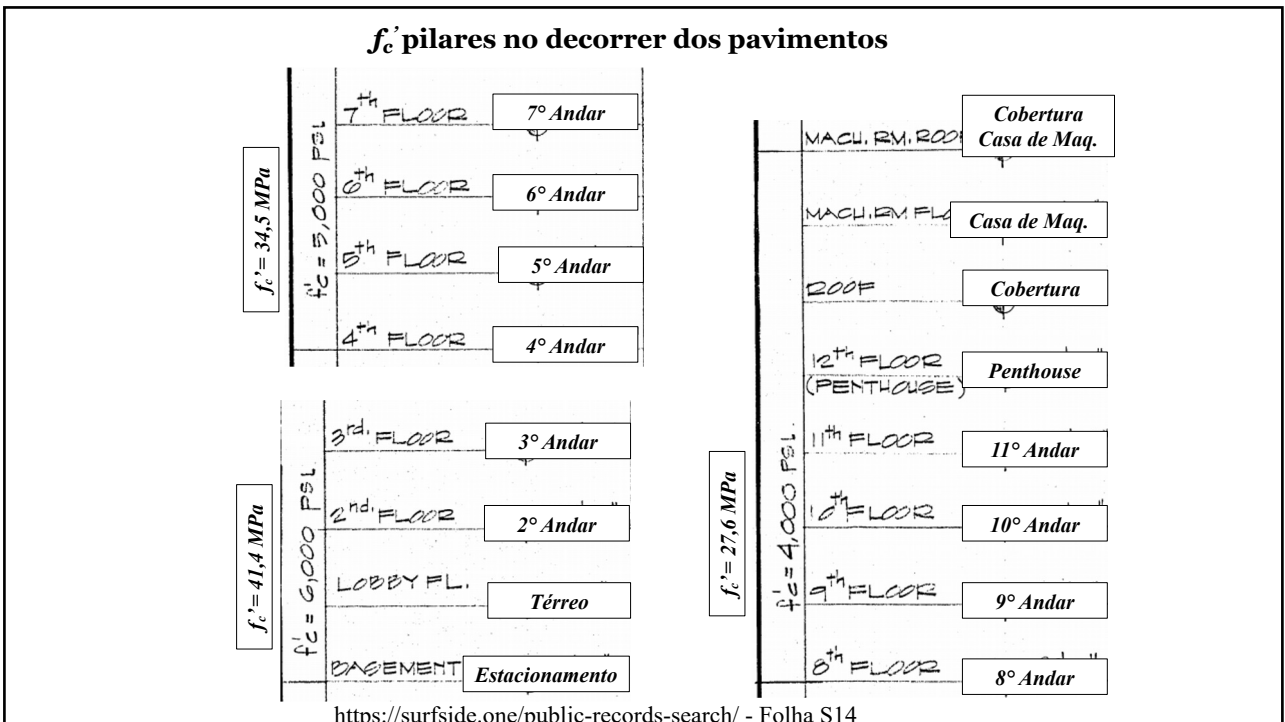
$f_c$' pilares no decorrer dos pavimentos

$f_c$' = 34,5 MPa

f'c = 5,000 PSI

7th FLOOR
7° Andar

6th FLOOR
6° Andar

5th FLOOR
5° Andar

4th FLOOR
4° Andar

$f_c$' = 41,4 MPa

f'c = 6,000 PSI

3rd. FLOOR
3° Andar

2nd. FLOOR
2° Andar

LOBBY FL.
Térreo

BASEMENT
Estacionamento

MACH. RM. ROO
Cobertura Casa de Maq.

MACH. RM FL
Casa de Maq.

ROOF
Cobertura

12th FLOOR (PENTHOUSE)
Penthouse

$f_c$' = 27,6 MPa

f'c = 4,000 PSI

11th FLOOR
11° Andar

10th FLOOR
10° Andar

9th FLOOR
9° Andar

8th FLOOR
8° Andar

https://surfside.one/public-records-search/ - Folha S14